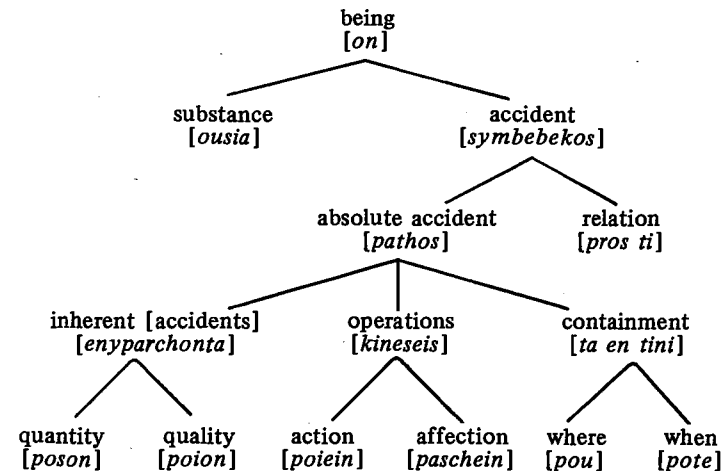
being
[*on*]

substance
[*ousia*]

accident
[*symbebekos*]

absolute accident
[*pathos*]

relation
[*pros ti*]

inherent [accidents]
[*enyparchonta*]

operations
[*kineseis*]

containment
[*ta en tini*]

quantity
[*poson*]

quality
[*poion*]

action
[*poiein*]

affection
[*paschein*]

where
[*pou*]

when
[*pote*]